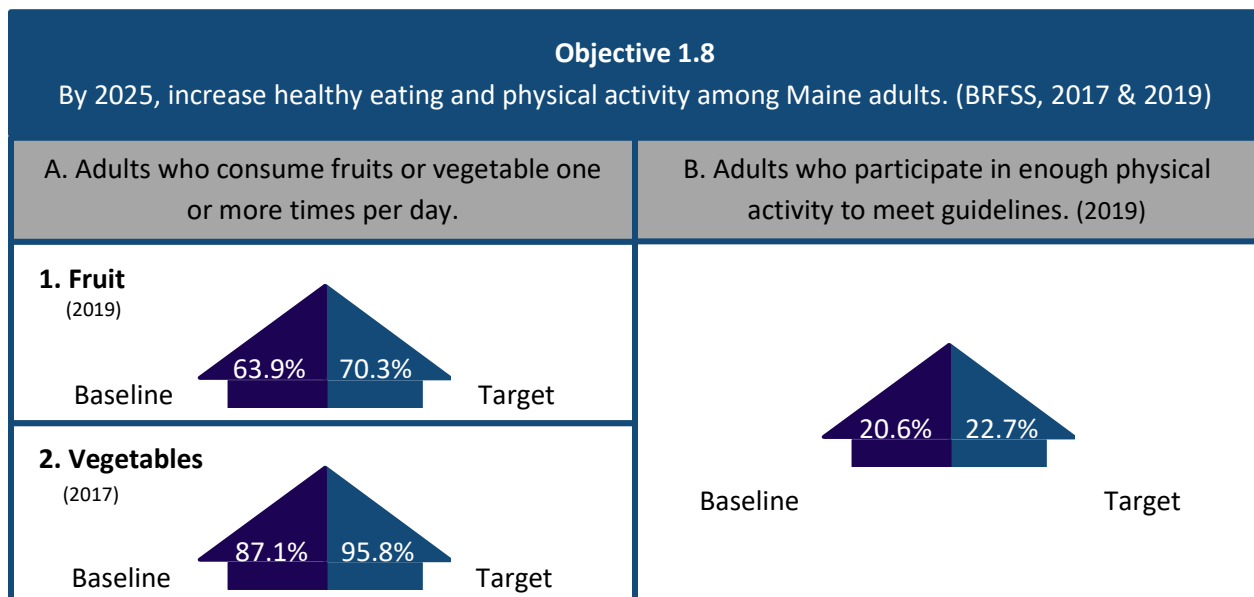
**Objective 1.8**
By 2025, increase healthy eating and physical activity among Maine adults. (BRFSS, 2017 & 2019)

A. Adults who consume fruits or vegetable one or more times per day.

B. Adults who participate in enough physical activity to meet guidelines. (2019)

**1. Fruit**
(2019)

63.9% 70.3%
Baseline Target

**2. Vegetables**
(2017)

87.1% 95.8%
Baseline Target

20.6% 22.7%
Baseline Target